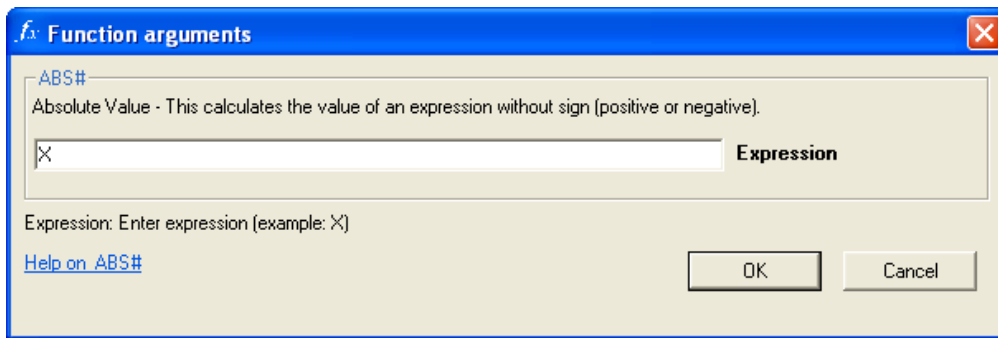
$fx$ Function arguments

ABS#

Absolute Value - This calculates the value of an expression without sign (positive or negative).

X

Expression

Expression: Enter expression (example: X)

Help on ABS#

OK

Cancel